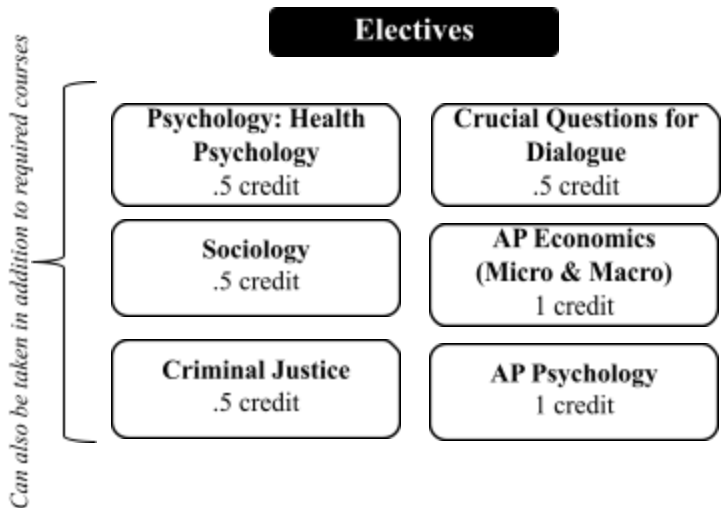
Electives

Can also be taken in addition to required courses

Psychology: Health Psychology
.5 credit

Crucial Questions for Dialogue
.5 credit

Sociology
.5 credit

AP Economics (Micro & Macro)
1 credit

Criminal Justice
.5 credit

AP Psychology
1 credit